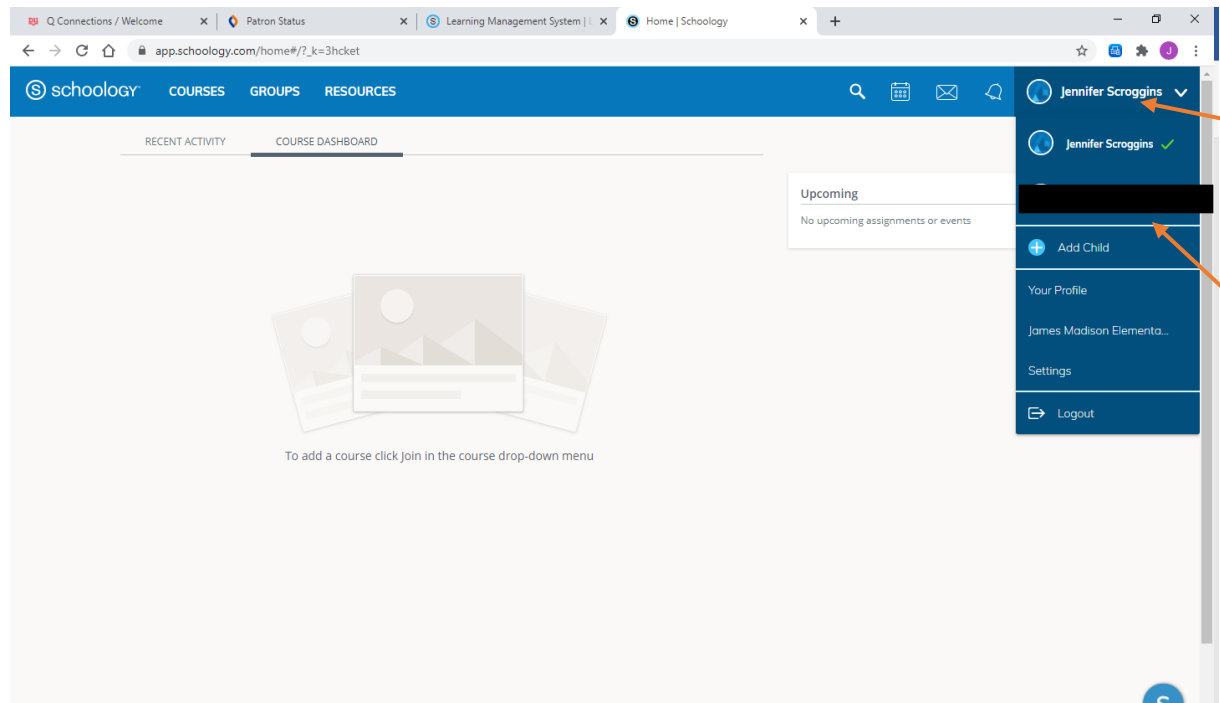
Q Connections / Welcome
Patron Status
Learning Management System |
Home | Schoology

app.schoology.com/home#/?_k=3hcket

schoology
COURSES
GROUPS
RESOURCES
Jennifer Scroggins

RECENT ACTIVITY
COURSE DASHBOARD

Upcoming
No upcoming assignments or events

To add a course click Join in the course drop-down menu

Jennifer Scroggins
Add Child
Your Profile
James Madison Elementa...
Settings
Logout